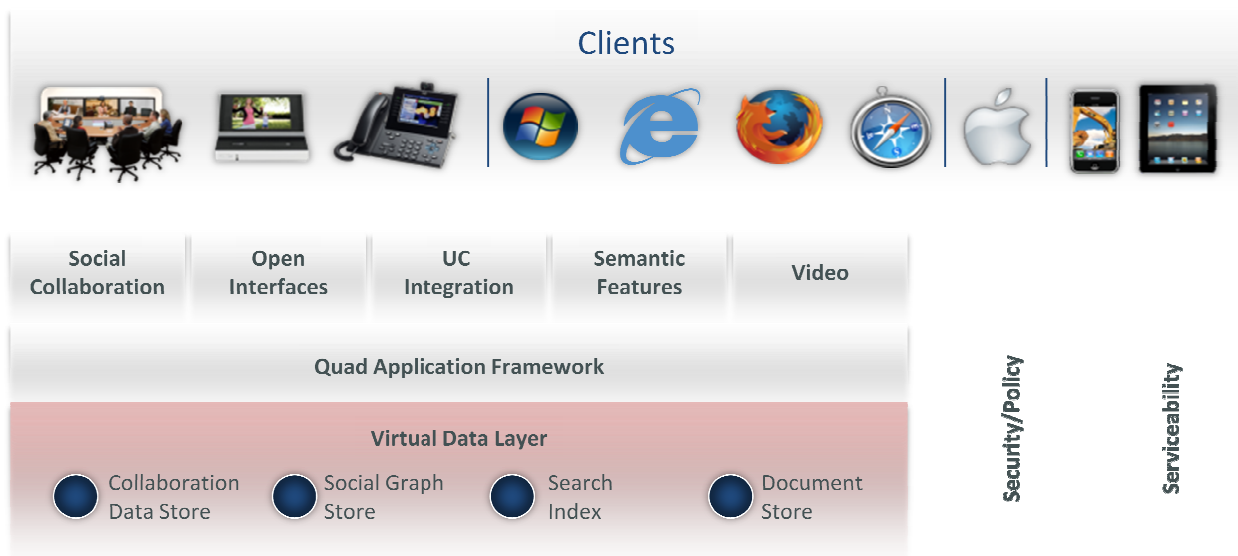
Clients

Social Collaboration

Open Interfaces

UC Integration

Semantic Features

Video

Quad Application Framework

Virtual Data Layer

Collaboration Data Store

Social Graph Store

Search Index

Document Store

Security/Policy

Serviceability